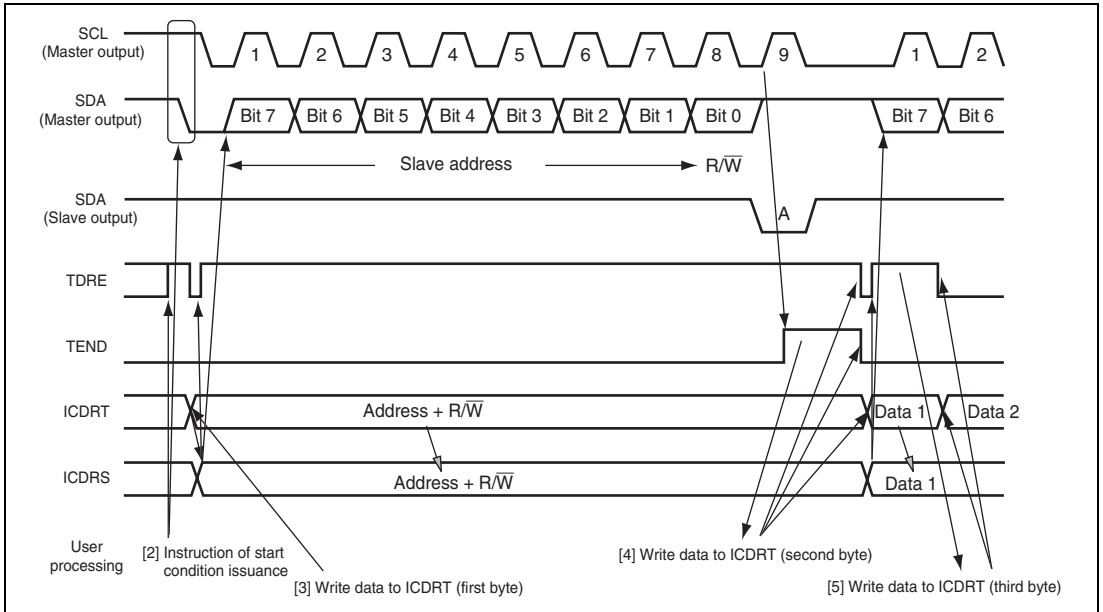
SCL
(Master output)

1 2 3 4 5 6 7 8 9 1 2

SDA
(Master output)

Bit 7 Bit 6 Bit 5 Bit 4 Bit 3 Bit 2 Bit 1 Bit 0 Bit 7 Bit 6

Slave address R/$\overline{W}$

SDA
(Slave output)

A

TDRE

TEND

ICDRT

Address + R/$\overline{W}$

Data 1 Data 2

ICDRS

Address + R/$\overline{W}$

Data 1

User processing

[2] Instruction of start condition issuance

[3] Write data to ICDRT (first byte)

[4] Write data to ICDRT (second byte)

[5] Write data to ICDRT (third byte)